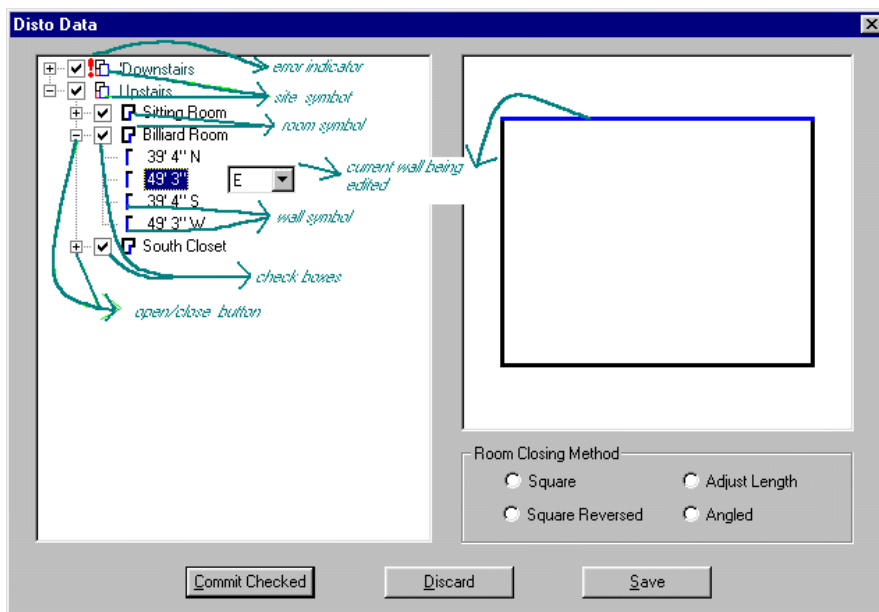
Disto Data

'Downstairs
Upstairs
Sitting Room
Billiard Room
39' 4" N
49' 3"
E
39' 4" S
49' 3" W
South Closet

error indicator
site symbol
room symbol
current wall being edited
wall symbol
check boxes
open/close button

Room Closing Method
Square
Adjust Length
Square Reversed
Angled

Commit Checked
Discard
Save